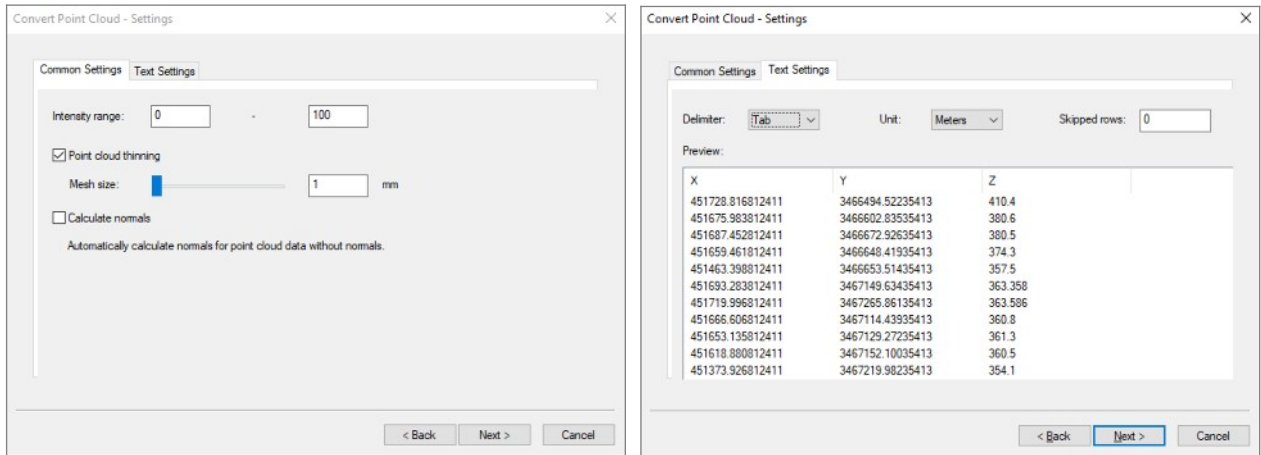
Convert Point Cloud - Settings

Common Settings | Text Settings

Intensity range: 0 - 100

☑ Point cloud thinning

Mesh size: 1 mm

☐ Calculate normals

Automatically calculate normals for point cloud data without normals.

< Back | Next > | Cancel

Convert Point Cloud - Settings

Common Settings | Text Settings

Delimiter: Tab | Unit: Meters | Skipped rows: 0

Preview:

| X | Y | Z |
|---|---|---|
| 451728.816812411 | 3466494.52235413 | 410.4 |
| 451675.983812411 | 3466602.83535413 | 380.6 |
| 451687.452812411 | 3466672.92635413 | 380.5 |
| 451659.461812411 | 3466648.41935413 | 374.3 |
| 451463.398812411 | 3466653.51435413 | 357.5 |
| 451693.283812411 | 3467149.63435413 | 363.358 |
| 451719.996812411 | 3467265.86135413 | 363.586 |
| 451666.606812411 | 3467114.43935413 | 360.8 |
| 451653.135812411 | 3467129.27235413 | 361.3 |
| 451618.880812411 | 3467152.10035413 | 360.5 |
| 451373.926812411 | 3467219.98235413 | 354.1 |

< Back | Next > | Cancel